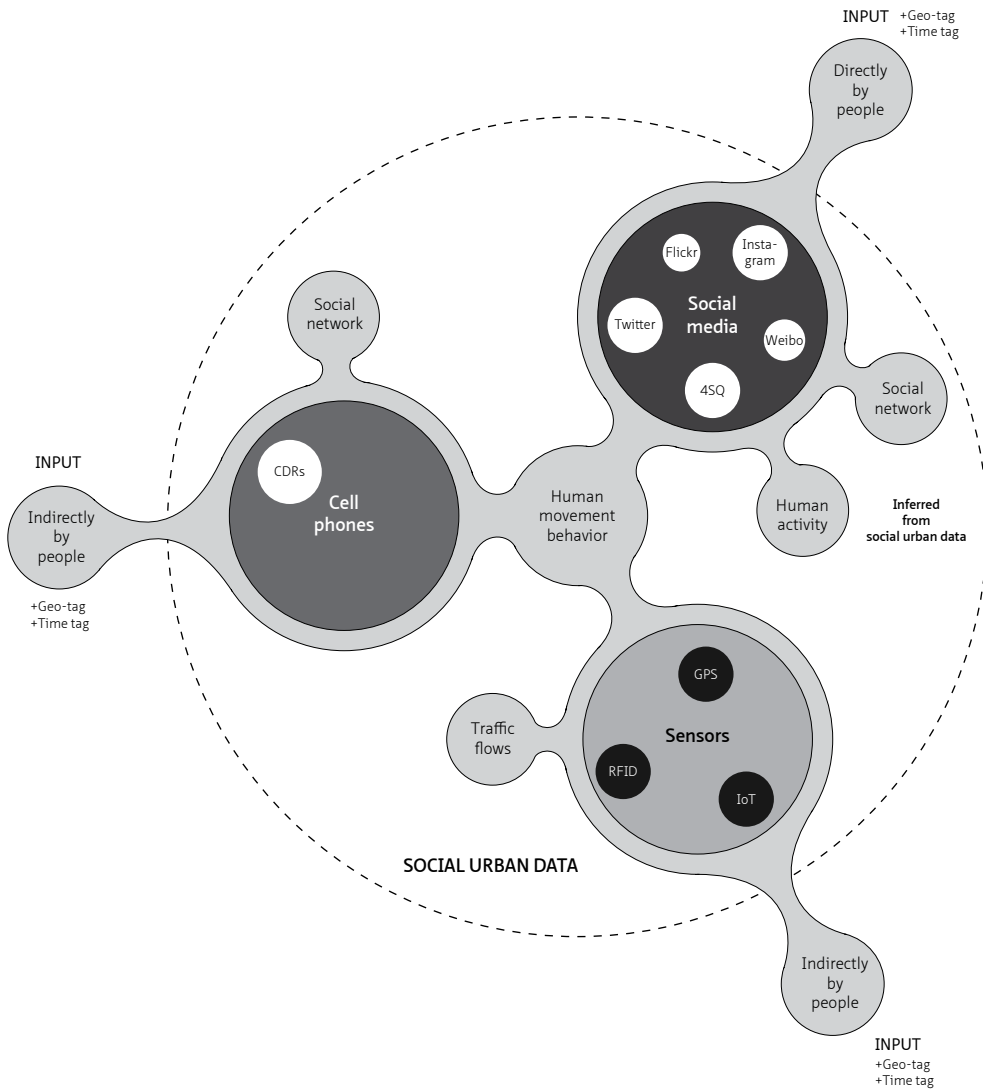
INPUT +Geo-tag
+Time tag

Directly by people

Flickr

Insta-gram

Social media

Twitter

Weibo

4SQ

Social network

Social network

Human activity

Inferred from social urban data

INPUT

Indirectly by people

+Geo-tag
+Time tag

CDRs

Cell phones

Human movement behavior

GPS

Traffic flows

Sensors

RFID

IoT

SOCIAL URBAN DATA

Indirectly by people

INPUT
+Geo-tag
+Time tag